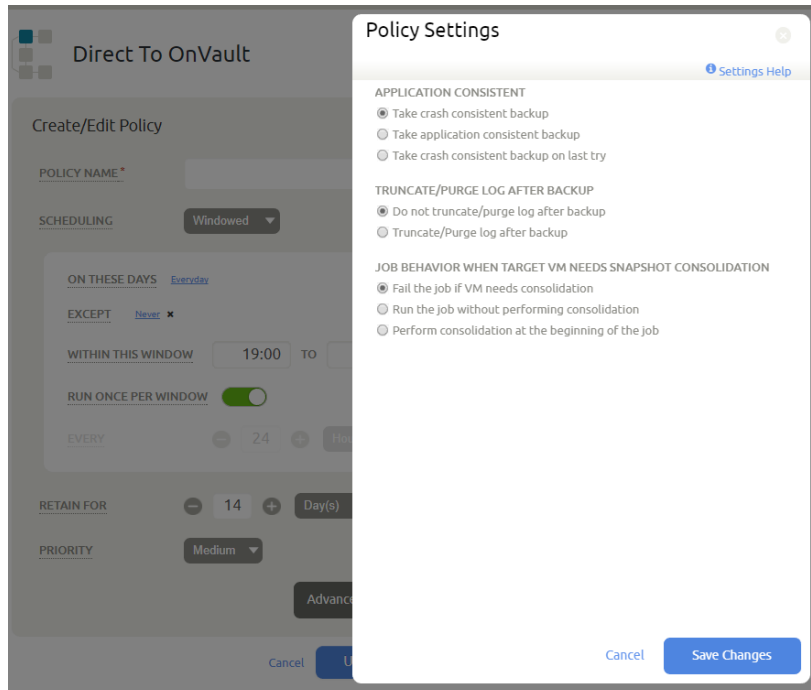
Direct To OnVault

Create/Edit Policy

POLICY NAME *

SCHEDULING Windowed

ON THESE DAYS Everyday

EXCEPT Never ×

WITHIN THIS WINDOW 19:00 TO

RUN ONCE PER WINDOW

EVERY 24 Ho

RETAIN FOR 14 Day(s)

PRIORITY Medium

Advanc

Cancel U

Policy Settings

Settings Help

APPLICATION CONSISTENT

Take crash consistent backup

Take application consistent backup

Take crash consistent backup on last try

TRUNCATE/PURGE LOG AFTER BACKUP

Do not truncate/purge log after backup

Truncate/Purge log after backup

JOB BEHAVIOR WHEN TARGET VM NEEDS SNAPSHOT CONSOLIDATION

Fail the job if VM needs consolidation

Run the job without performing consolidation

Perform consolidation at the beginning of the job

Cancel

Save Changes